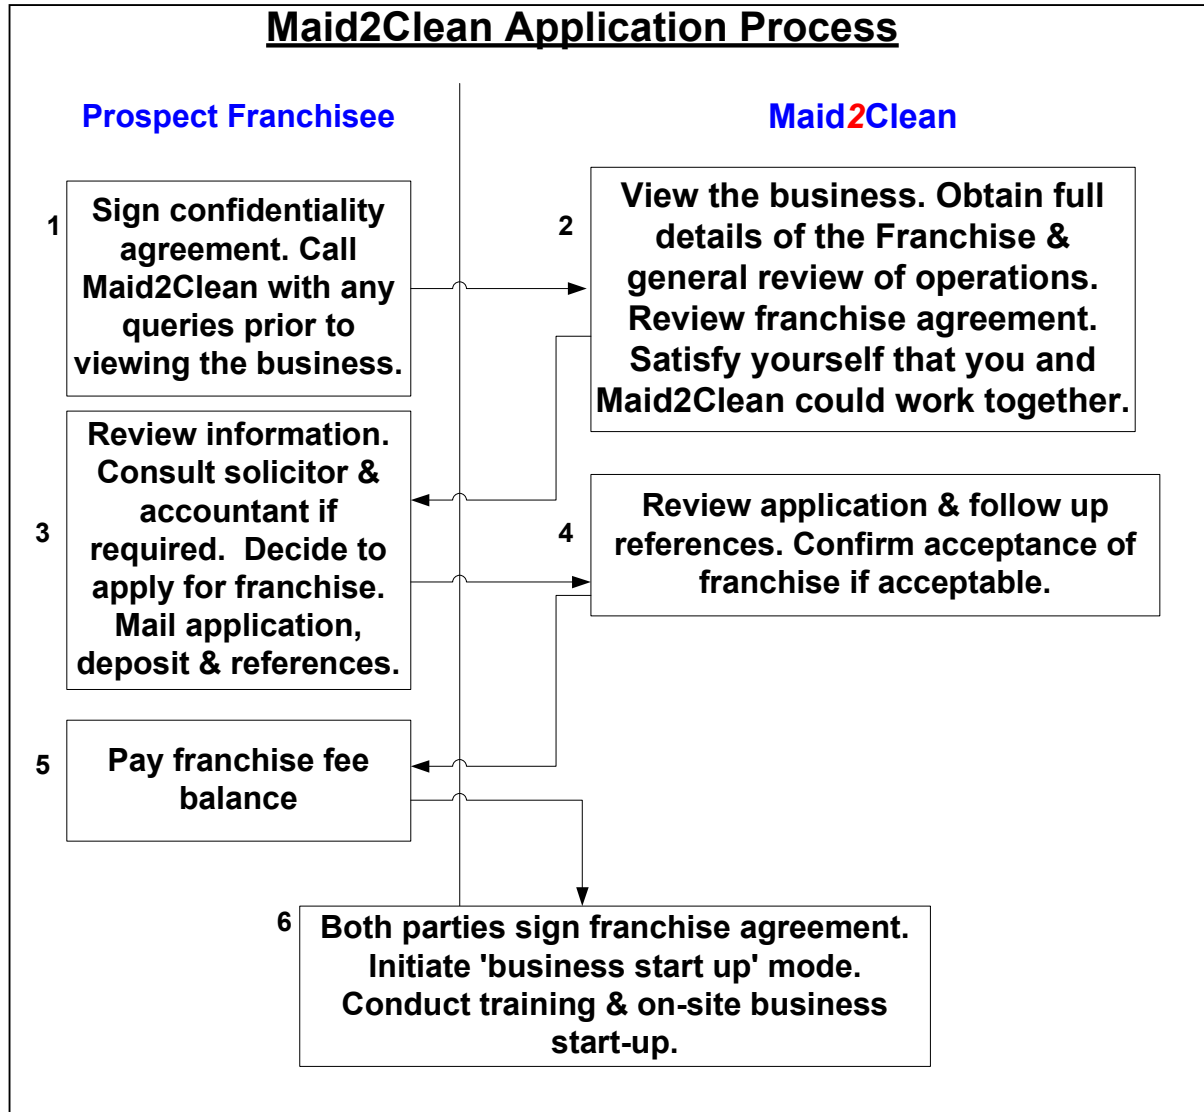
Maid2Clean Application Process

Prospect Franchisee

Maid2Clean

1

Sign confidentiality agreement. Call Maid2Clean with any queries prior to viewing the business.

2

View the business. Obtain full details of the Franchise & general review of operations. Review franchise agreement. Satisfy yourself that you and Maid2Clean could work together.

3

Review information. Consult solicitor & accountant if required. Decide to apply for franchise. Mail application, deposit & references.

4

Review application & follow up references. Confirm acceptance of franchise if acceptable.

5

Pay franchise fee balance

6

Both parties sign franchise agreement. Initiate 'business start up' mode. Conduct training & on-site business start-up.